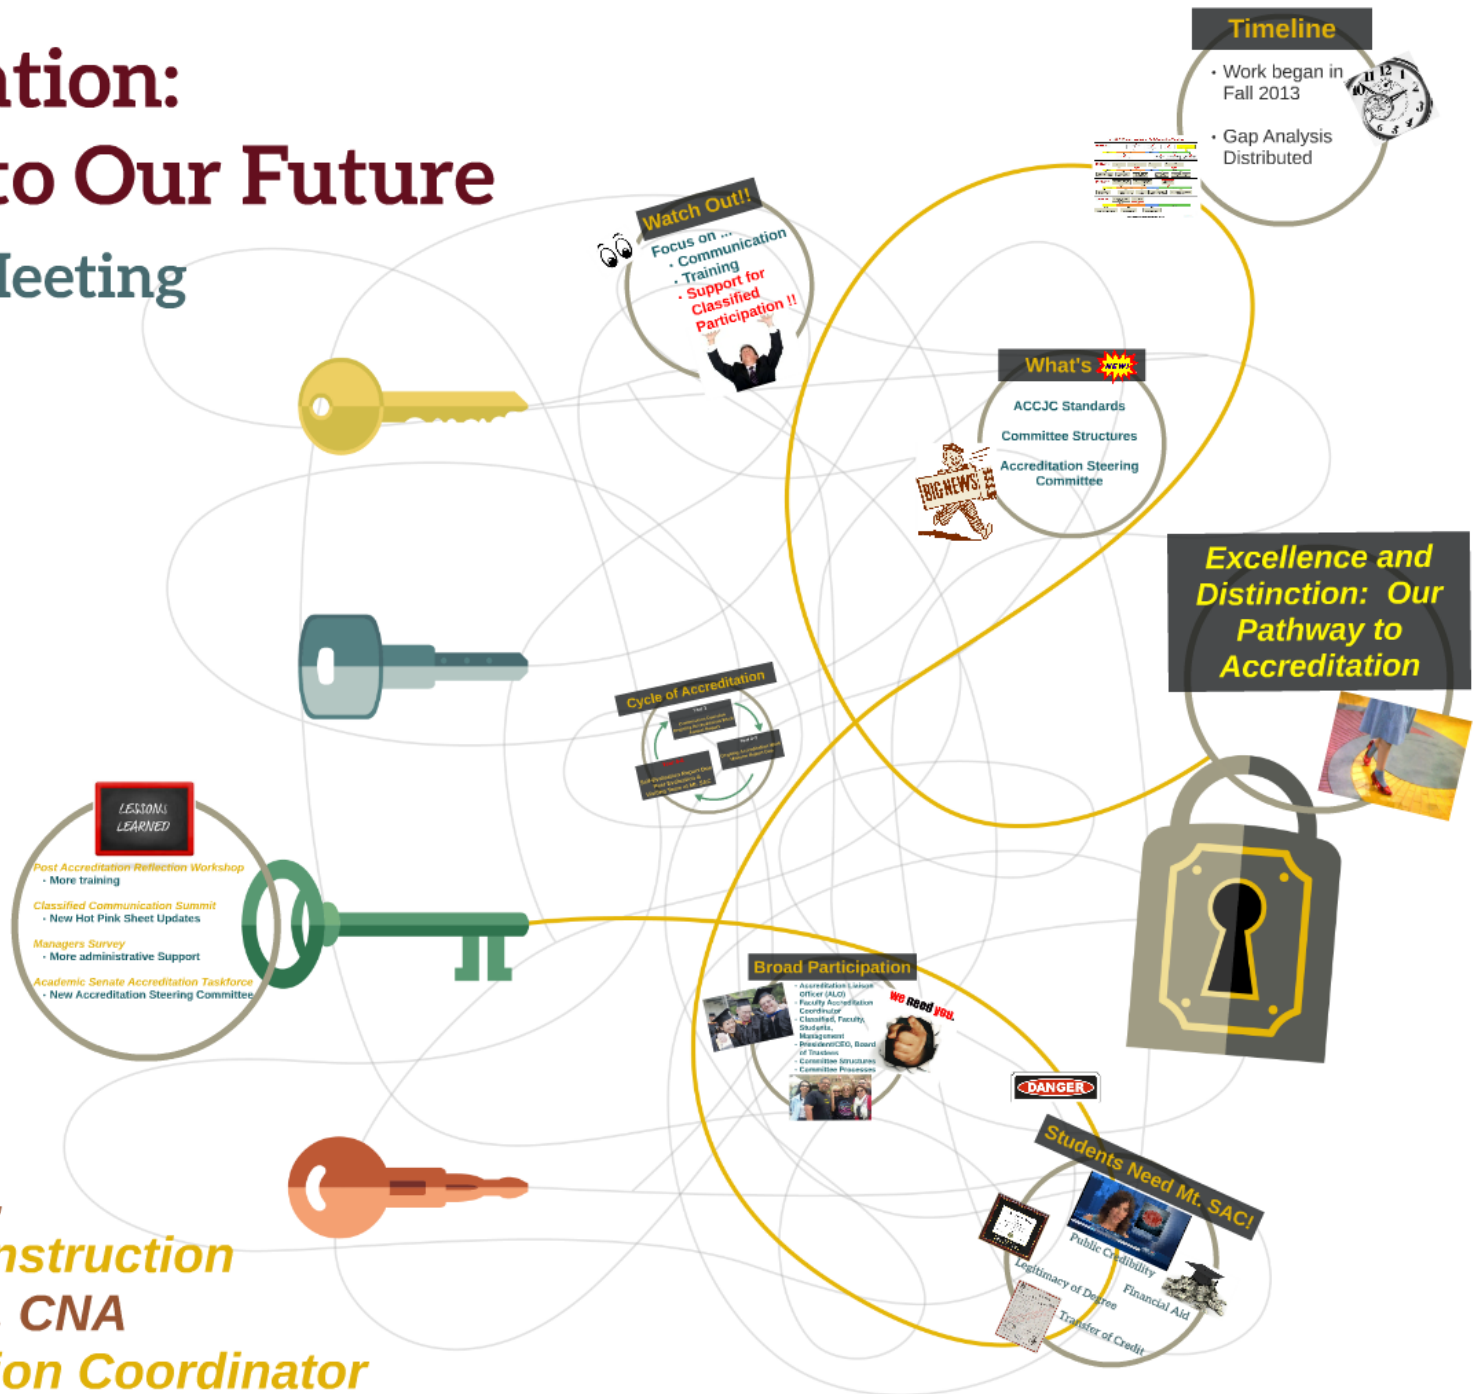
ation:
to Our Future
leeting

Timeline
• Work began in Fall 2013
• Gap Analysis Distributed

Watch Out!!
Focus on ...
• Communication
• Training
• Support for Classified Participation !!

What's NEW!
ACCJC Standards
Committee Structures
Accreditation Steering Committee

BIG NEWS

Excellence and Distinction: Our Pathway to Accreditation

Cycle of Accreditation

LESSONS LEARNED
Post Accreditation Reflection Workshop
• More training
Classified Communication Summit
• New Hot Pink Sheet Updates
Managers Survey
• More administrative Support
Academic Senate Accreditation Taskforce
• New Accreditation Steering Committee

Broad Participation
• Accreditation Liaison Officer (ALO)
• Faculty Accreditation Coordinator
• Classified, Faculty, Students, Management
• President/CEO, Board of Trustees
• Committee Structures
• Committee Processes

We need you.

DANGER

Students Need Mt. SAC!
Public Credibility
Legitimacy of Degree
Financial Aid
Transfer of Credit

nstruction
CNA
ion Coordinator